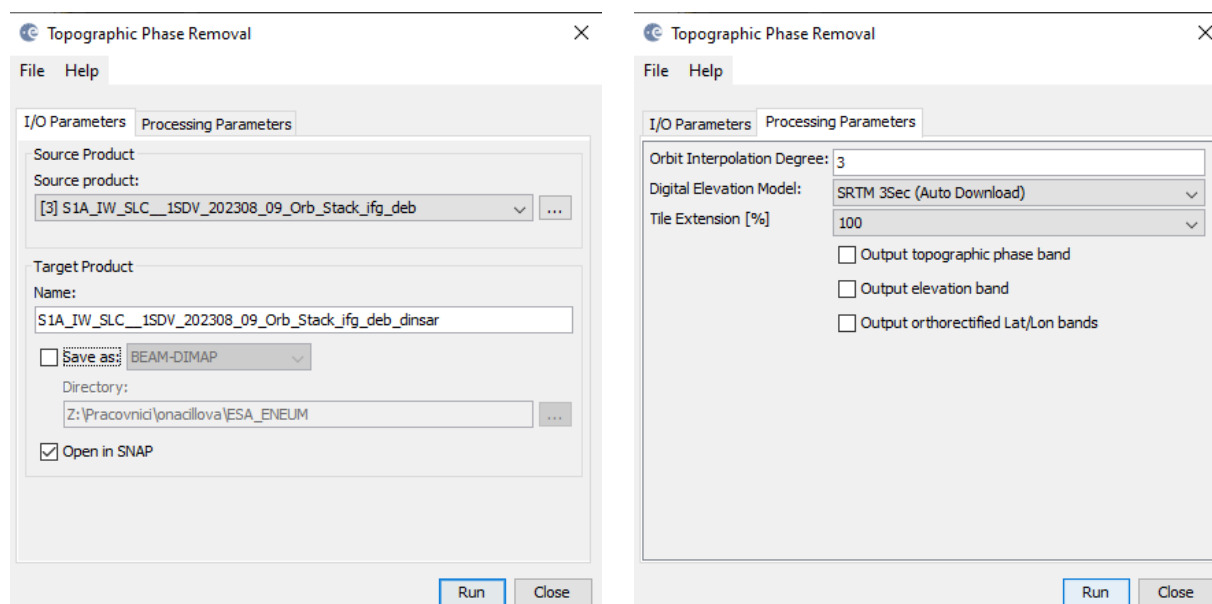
Topographic Phase Removal

File Help

I/O Parameters Processing Parameters

Source Product
Source product:
[3] S1A_IW_SLC__1SDV_202308_09_Orb_Stack_ifg_deb ...

Target Product
Name:
S1A_IW_SLC__1SDV_202308_09_Orb_Stack_ifg_deb_dinsar
Save as: BEAM-DIMAP
Directory:
Z:\Pracovnici\onacillova\ESA_ENEUM ...
Open in SNAP

Run Close

Topographic Phase Removal

File Help

I/O Parameters Processing Parameters

Orbit Interpolation Degree: 3
Digital Elevation Model: SRTM 3Sec (Auto Download)
Tile Extension [%] 100
Output topographic phase band
Output elevation band
Output orthorectified Lat/Lon bands

Run Close